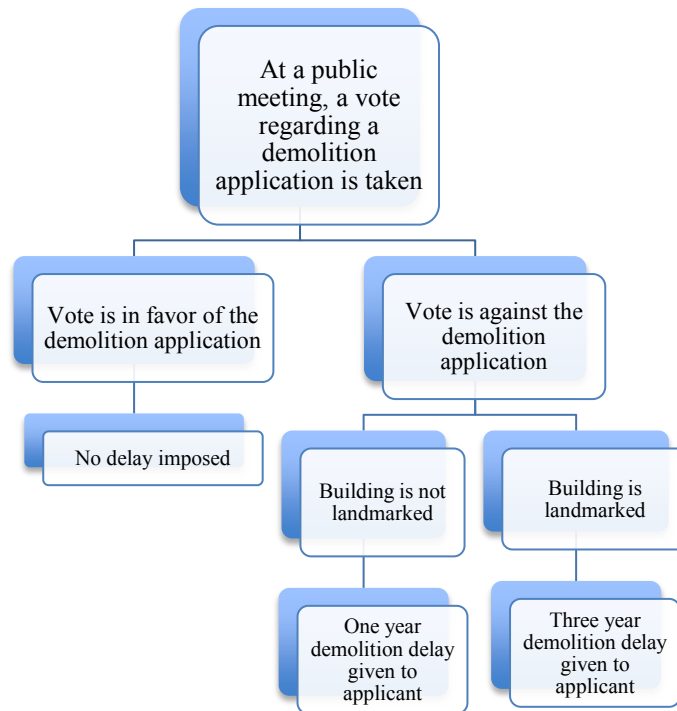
At a public meeting, a vote regarding a demolition application is taken

Vote is in favor of the demolition application

Vote is against the demolition application

No delay imposed

Building is not landmarked

Building is landmarked

One year demolition delay given to applicant

Three year demolition delay given to applicant